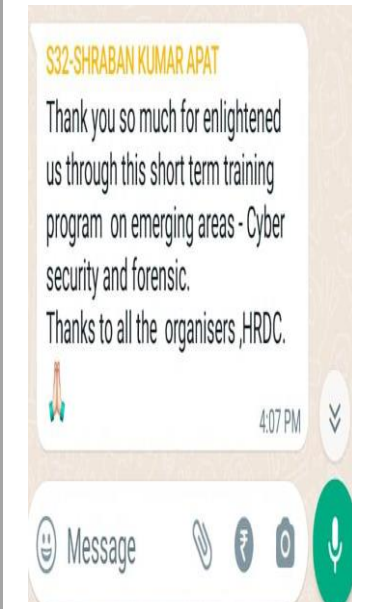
S32-SHRABAN KUMAR APAT
Thank you so much for enlightened us through this short term training program on emerging areas - Cyber security and forensic.
Thanks to all the organisers ,HRDC.
🙏
4:07 PM

Message